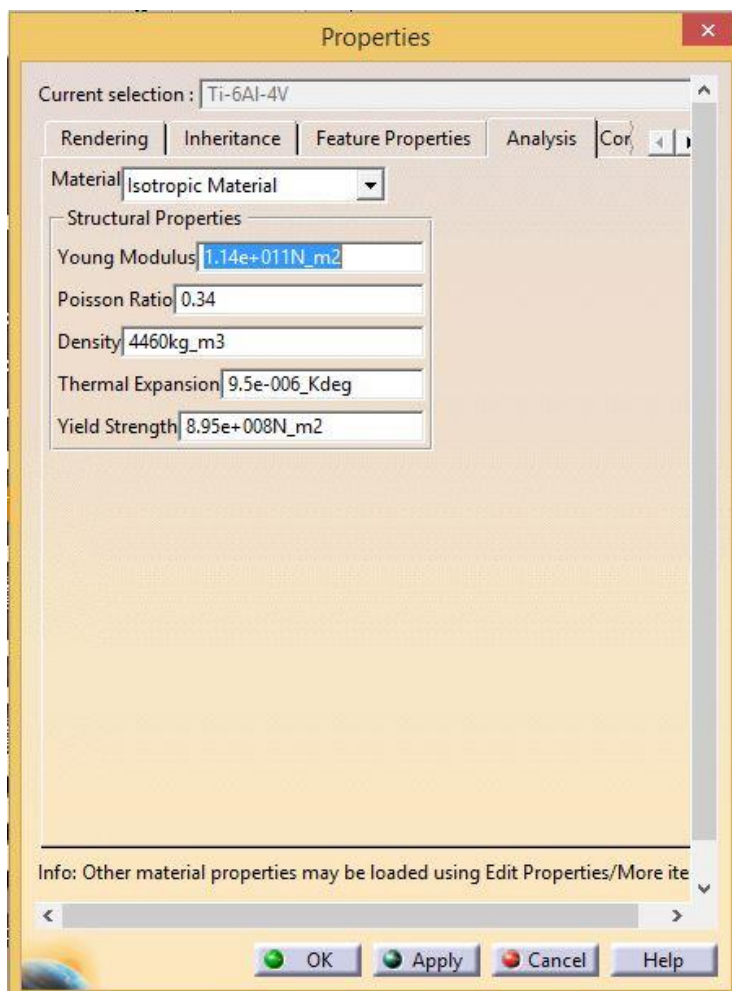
Properties

Current selection : Ti-6Al-4V

Rendering | Inheritance | Feature Properties | Analysis | Cor

Material Isotropic Material

Structural Properties

Young Modulus 1.14e+011N_m2

Poisson Ratio 0.34

Density 4460kg_m3

Thermal Expansion 9.5e-006_Kdeg

Yield Strength 8.95e+008N_m2

Info: Other material properties may be loaded using Edit Properties/More ite

OK Apply Cancel Help